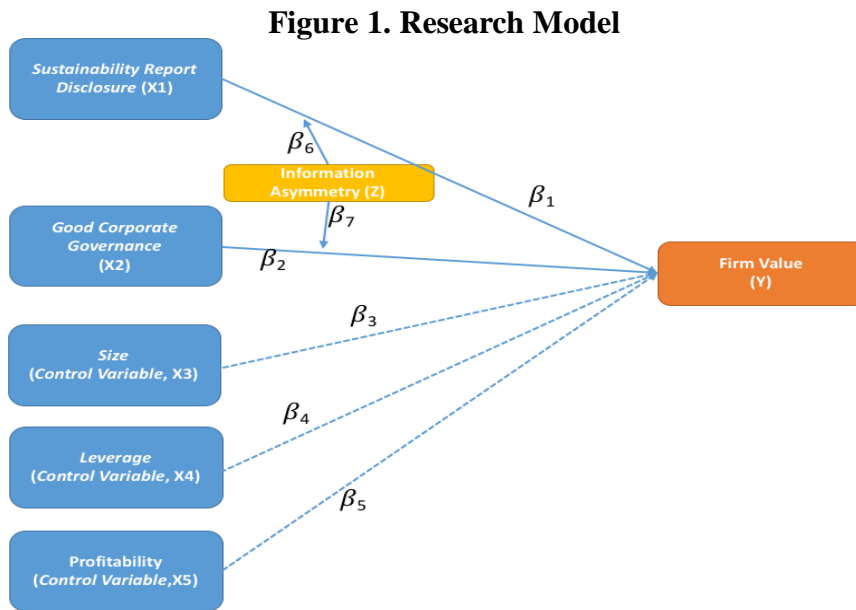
Figure 1. Research Model

Sustainability Report Disclosure (X1)

$\beta_6$

Information Asymmetry (Z)

$\beta_7$

$\beta_1$

Good Corporate Governance (X2)

$\beta_2$

Firm Value (Y)

$\beta_3$

Size (Control Variable, X3)

$\beta_4$

Leverage (Control Variable, X4)

$\beta_5$

Profitability (Control Variable,X5)